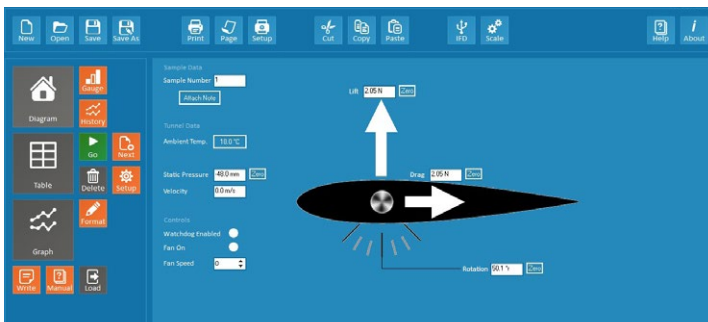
New Open Save Save As Print Page Setup Cut Copy Paste IFD Scale Help About

Diagram Gauge History Table Go Next Delete Setup Graph Format Write Manual Load

Sample Data
Sample Number 1
Attach Note

Tunnel Data
Ambient Temp. 18.0 °C

Static Pressure 48.0 mm Zero
Velocity 0.0 m/s

Controls
Watchdog Enabled
Fan On
Fan Speed 0

Lift 2.05 N Zero
Drag 2.05 N Zero
Rotation 50.1 ° Zero